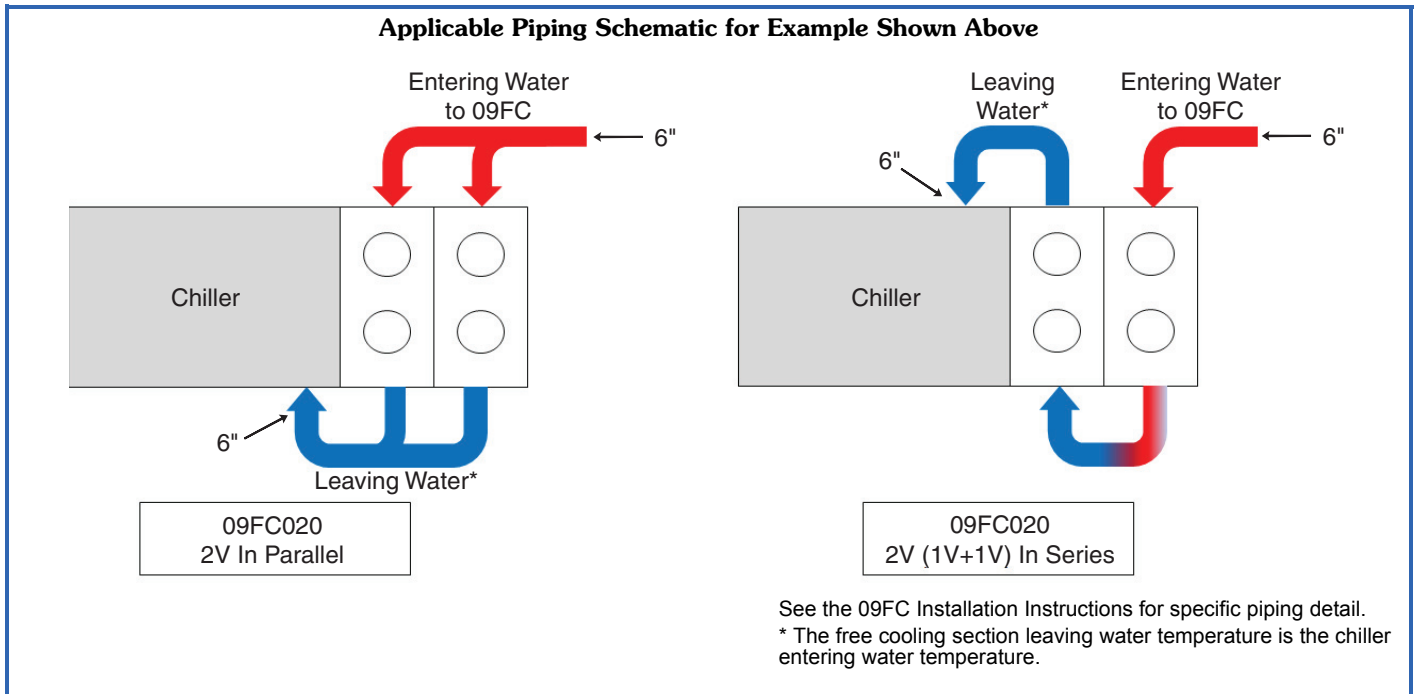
Applicable Piping Schematic for Example Shown Above

Entering Water to 09FC

6"

Chiller

6"

Leaving Water*

09FC020
2V In Parallel

Leaving Water*

Entering Water to 09FC

6"

6"

Chiller

09FC020
2V (1V+1V) In Series

See the 09FC Installation Instructions for specific piping detail.

* The free cooling section leaving water temperature is the chiller entering water temperature.